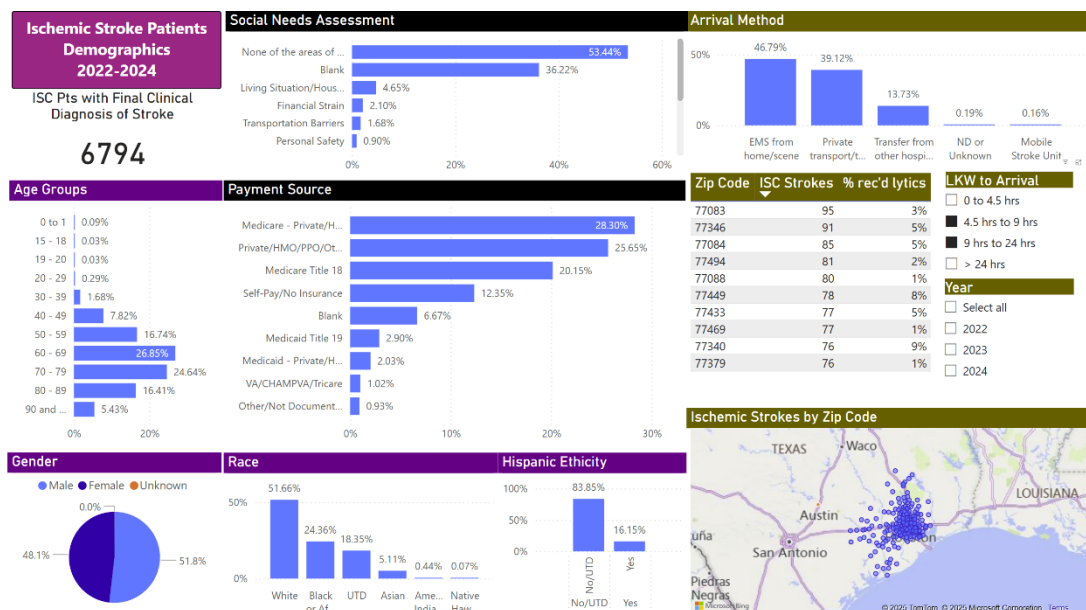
Ischemic Stroke Patients Demographics 2022-2024

ISC Pts with Final Clinical Diagnosis of Stroke

6794

Social Needs Assessment

None of the areas of ... 53.44%
Blank 36.22%
Living Situation/Hous... 4.65%
Financial Strain 2.10%
Transportation Barriers 1.68%
Personal Safety 0.90%

0% 20% 40% 60%

Arrival Method

50% 0%

46.79% EMS from home/scene
39.12% Private transport/t...
13.73% Transfer from other hospi...
0.19% ND or Unknown
0.16% Mobile Stroke Unit

Age Groups

0 to 1 0.09%
15 - 18 0.03%
19 - 20 0.03%
20 - 29 0.29%
30 - 39 1.68%
40 - 49 7.82%
50 - 59 16.74%
60 - 69 26.85%
70 - 79 24.64%
80 - 89 16.41%
90 and ... 5.43%

0% 20%

Payment Source

Medicare - Private/H... 28.30%
Private/HMO/PPO/Ot... 25.65%
Medicare Title 18 20.15%
Self-Pay/No Insurance 12.35%
Blank 6.67%
Medicaid Title 19 2.90%
Medicaid - Private/H... 2.03%
VA/CHAMPVA/Tricare 1.02%
Other/Not Document... 0.93%

0% 10% 20% 30%

| Zip Code | ISC Strokes | % rec'd lytics |
|---|---|---|
| 77083 | 95 | 3% |
| 77346 | 91 | 5% |
| 77084 | 85 | 5% |
| 77494 | 81 | 2% |
| 77088 | 80 | 1% |
| 77449 | 78 | 8% |
| 77433 | 77 | 5% |
| 77469 | 77 | 1% |
| 77340 | 76 | 9% |
| 77379 | 76 | 1% |

LKW to Arrival
0 to 4.5 hrs
4.5 hrs to 9 hrs
9 hrs to 24 hrs
> 24 hrs

Year
Select all
2022
2023
2024

Gender
Male Female Unknown
0.0%
48.1%
51.8%

Race
50% 0%
51.66% White
24.36% Black or Af...
18.35% UTD
5.11% Asian
0.44% Ame... India...
0.07% Native Haw...

Hispanic Ethicity
100% 50% 0%
83.85% No/UTD
16.15% Yes
No/UTD Yes

Ischemic Strokes by Zip Code
TEXAS Waco LOUISIANA Austin San Antonio Piedras Negras
© 2025 TomTom © 2025 Microsoft Corporation Terms
Microsoft Bing